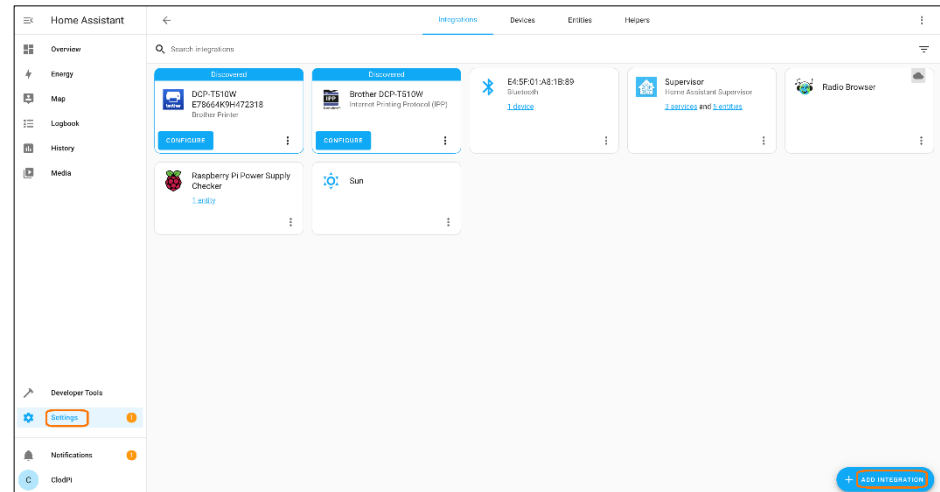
Home Assistant

Overview
Energy
Map
Logbook
History
Media

Developer Tools
Settings 1

Notifications 1
C ClodPi

Integrations Devices Entities Helpers

Search integrations

Discovered
DCP-T510W E78664K9H472318
Brother Printer
CONFIGURE

Discovered
Brother DCP-T510W
Internet Printing Protocol (IPP)
CONFIGURE

E4:5F:01:A8:1B:89
Bluetooth
1 device

Supervisor
Home Assistant Supervisor
2 services and 5 entities

Radio Browser

Raspberry Pi Power Supply Checker
1 entity

Sun

+ ADD INTEGRATION